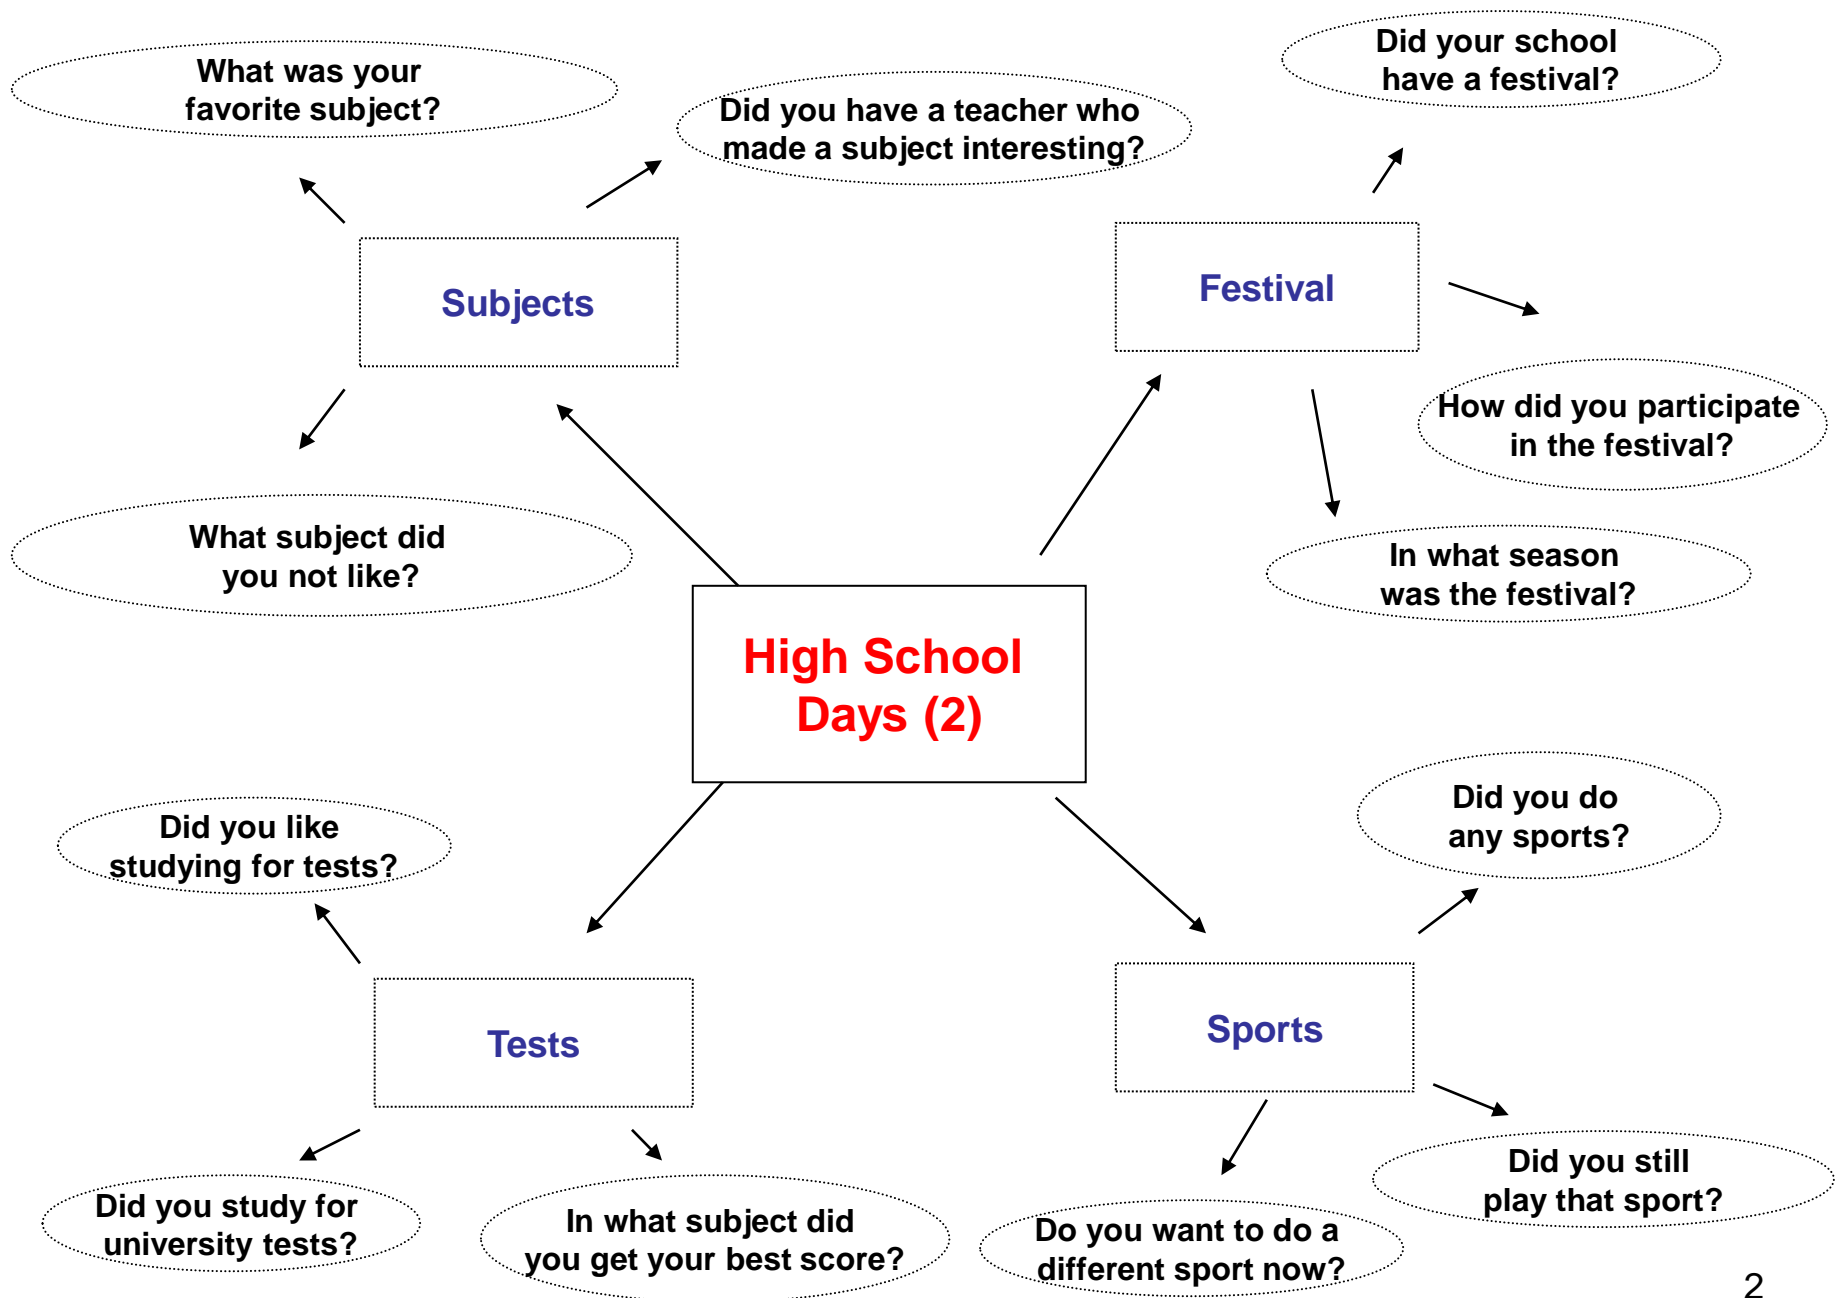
High School Days (2)

Subjects

What was your favorite subject?

Did you have a teacher who made a subject interesting?

What subject did you not like?

Festival

Did your school have a festival?

How did you participate in the festival?

In what season was the festival?

Tests

Did you like studying for tests?

Did you study for university tests?

In what subject did you get your best score?

Sports

Did you do any sports?

Did you still play that sport?

Do you want to do a different sport now?

2